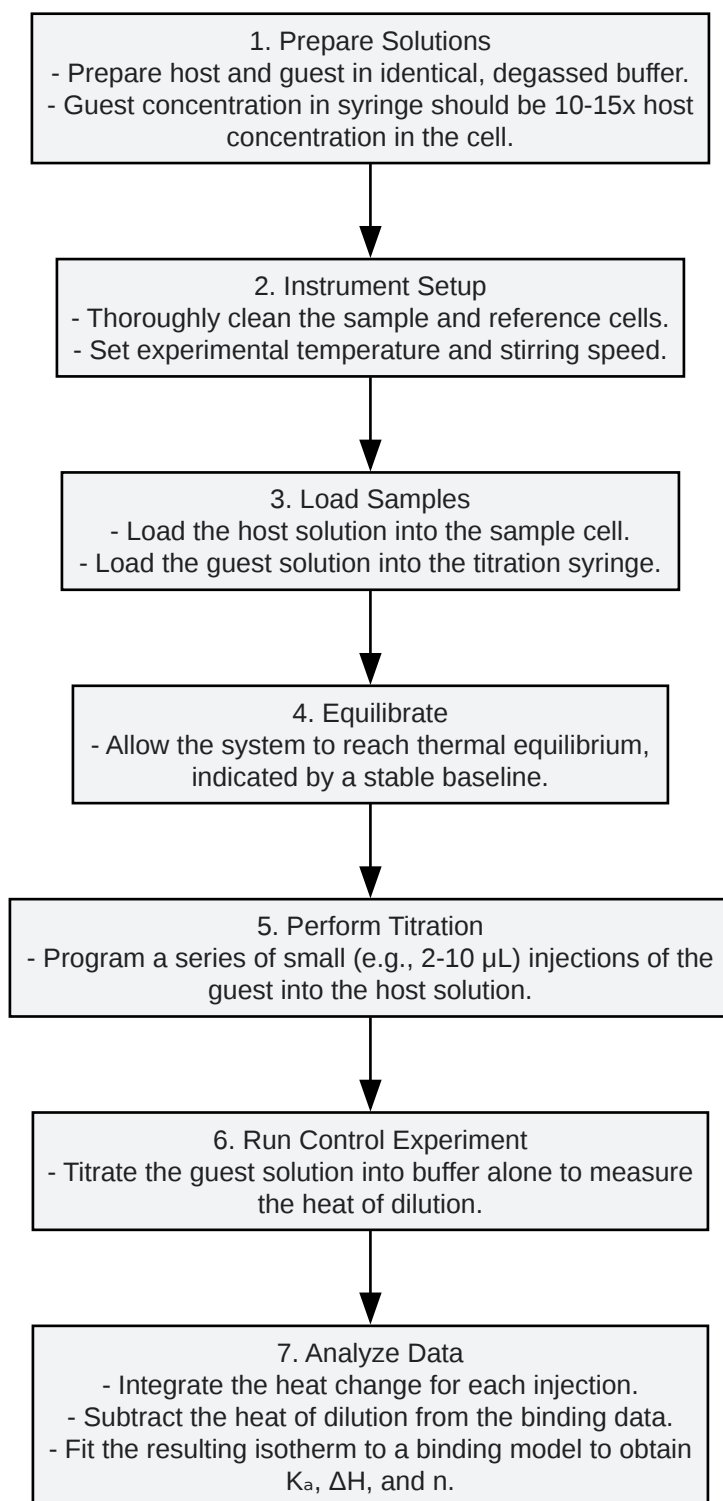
1. Prepare Solutions
- Prepare host and guest in identical, degassed buffer.
- Guest concentration in syringe should be 10-15x host concentration in the cell.

2. Instrument Setup
- Thoroughly clean the sample and reference cells.
- Set experimental temperature and stirring speed.

3. Load Samples
- Load the host solution into the sample cell.
- Load the guest solution into the titration syringe.

4. Equilibrate
- Allow the system to reach thermal equilibrium, indicated by a stable baseline.

5. Perform Titration
- Program a series of small (e.g., 2-10 μL) injections of the guest into the host solution.

6. Run Control Experiment
- Titrate the guest solution into buffer alone to measure the heat of dilution.

7. Analyze Data
- Integrate the heat change for each injection.
- Subtract the heat of dilution from the binding data.
- Fit the resulting isotherm to a binding model to obtain $K_a$, ΔH, and n.